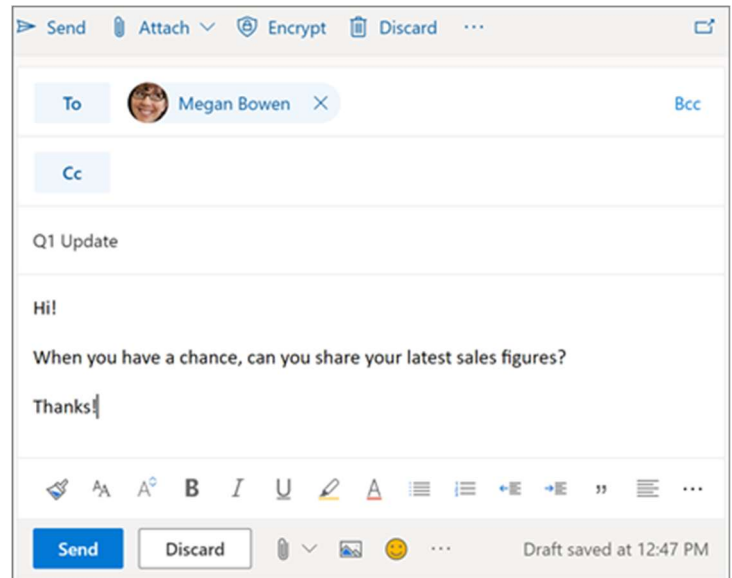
Send Attach Encrypt Discard ···

To Megan Bowen × Bcc

Cc

Q1 Update

Hi!

When you have a chance, can you share your latest sales figures?

Thanks!

B I U ···

Send Discard ··· Draft saved at 12:47 PM